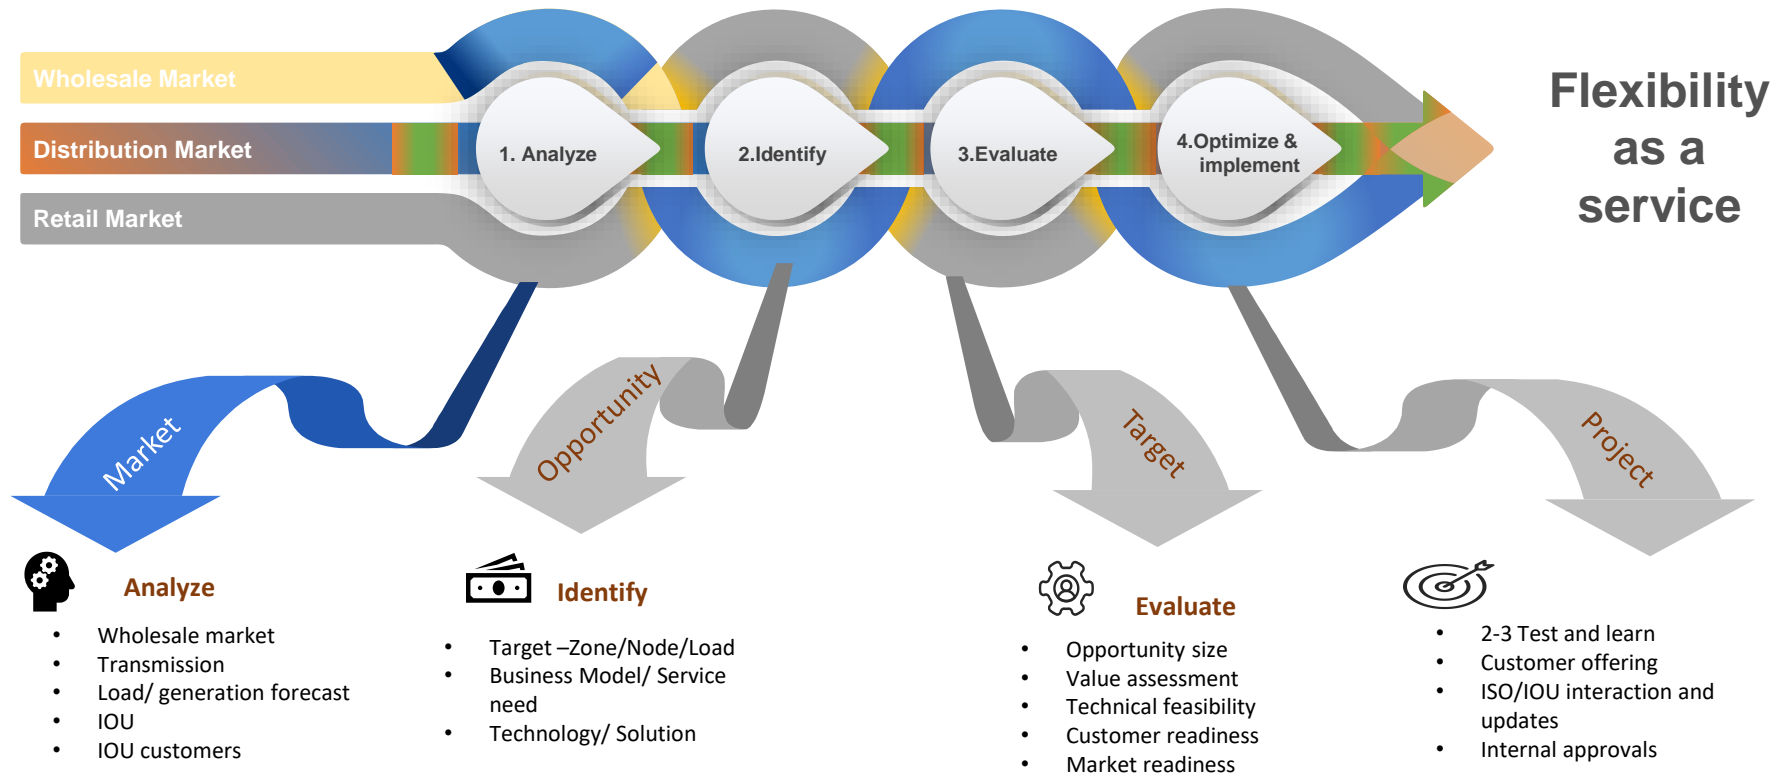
Wholesale Market

Distribution Market

Retail Market

1. Analyze

2.Identify

3.Evaluate

4.Optimize & implement

Flexibility as a service

Market

Opportunity

Target

Project

Analyze

- Wholesale market
- Transmission
- Load/ generation forecast
- IOU
- IOU customers

Identify

- Target –Zone/Node/Load
- Business Model/ Service need
- Technology/ Solution

Evaluate

- Opportunity size
- Value assessment
- Technical feasibility
- Customer readiness
- Market readiness

- 2-3 Test and learn
- Customer offering
- ISO/IOU interaction and updates
- Internal approvals